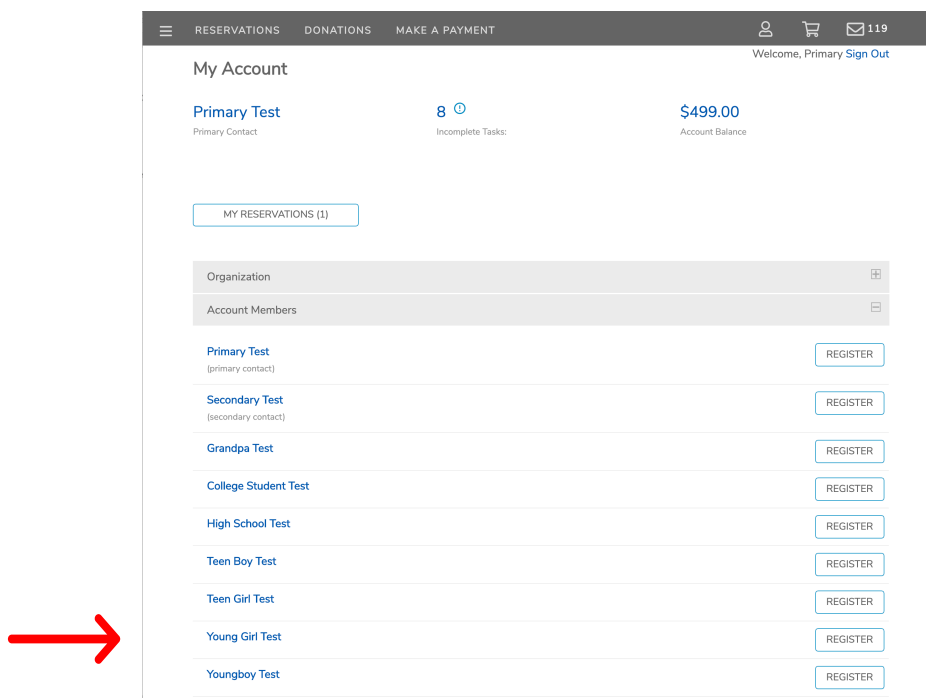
RESERVATIONS DONATIONS MAKE A PAYMENT 119

Welcome, Primary Sign Out

My Account

Primary Test
Primary Contact

8
Incomplete Tasks:

$499.00
Account Balance

MY RESERVATIONS (1)

Organization

Account Members

Primary Test
(primary contact)
REGISTER

Secondary Test
(secondary contact)
REGISTER

Grandpa Test
REGISTER

College Student Test
REGISTER

High School Test
REGISTER

Teen Boy Test
REGISTER

Teen Girl Test
REGISTER

Young Girl Test
REGISTER

Youngboy Test
REGISTER